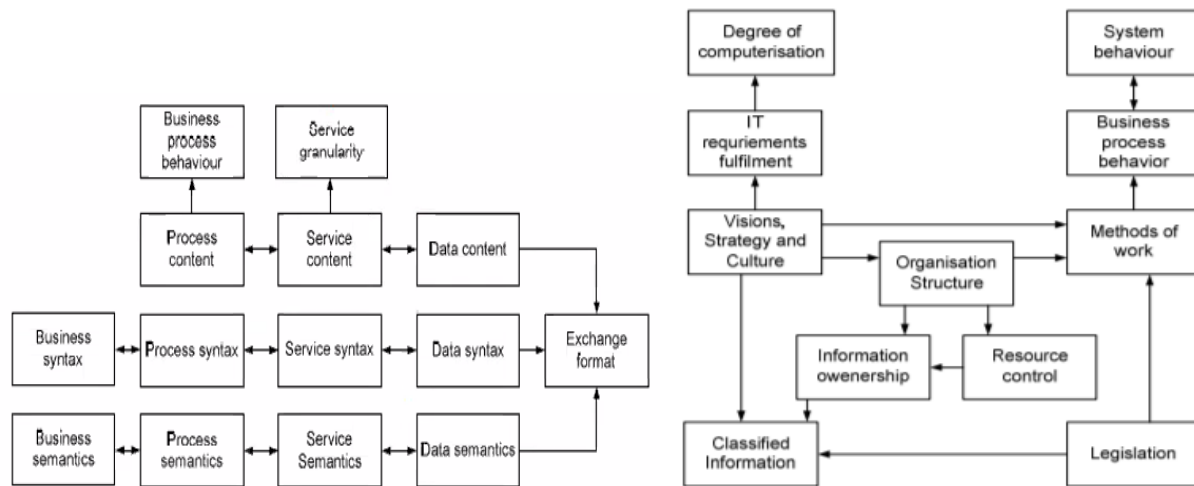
Business process behaviour

Service granularity

Process content

Service content

Data content

Business syntax

Process syntax

Service syntax

Data syntax

Exchange format

Business semantics

Process semantics

Service Semantics

Data semantics

Degree of computerisation

System behaviour

IT requriements fulfilment

Business process behavior

Visions, Strategy and Culture

Methods of work

Organisation Structure

Information owenership

Resource control

Classified Information

Legislation